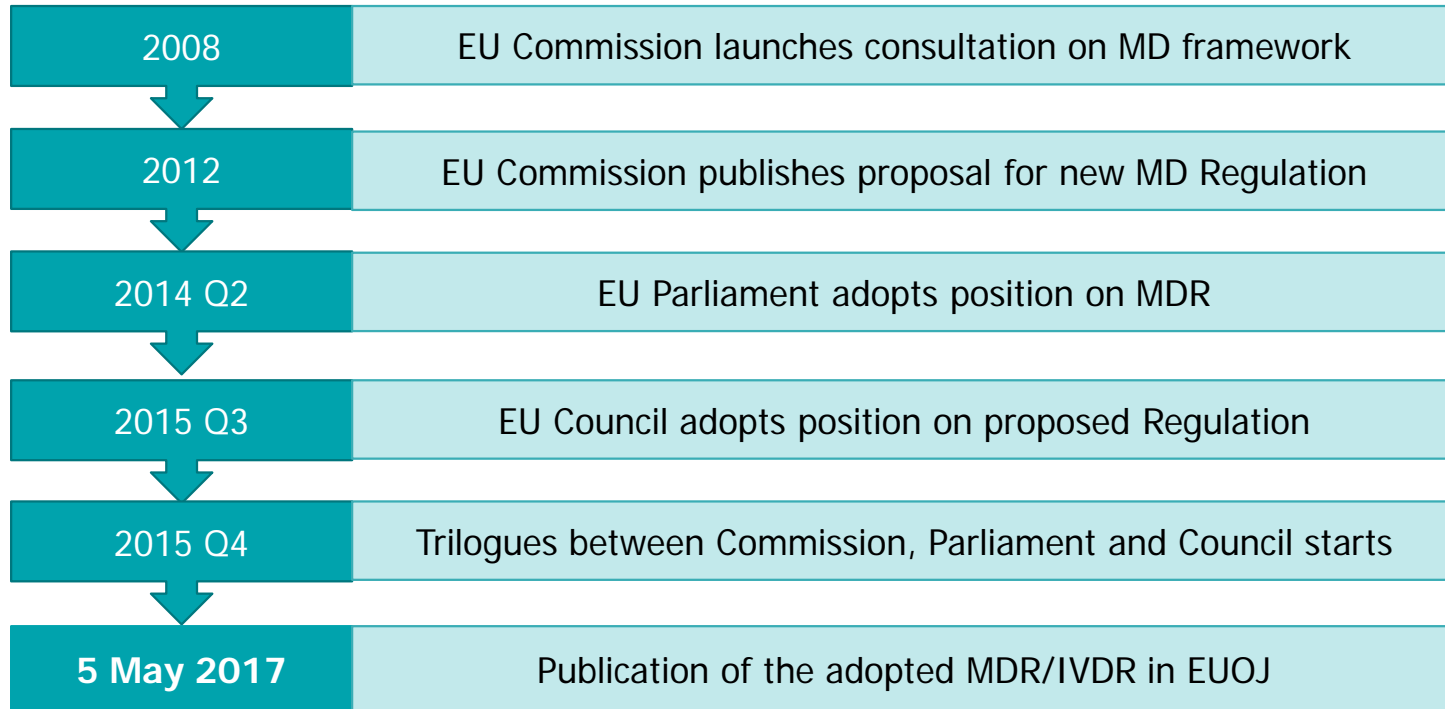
2008
EU Commission launches consultation on MD framework

2012
EU Commission publishes proposal for new MD Regulation

2014 Q2
EU Parliament adopts position on MDR

2015 Q3
EU Council adopts position on proposed Regulation

2015 Q4
Trilogues between Commission, Parliament and Council starts

5 May 2017
Publication of the adopted MDR/IVDR in EUOJ